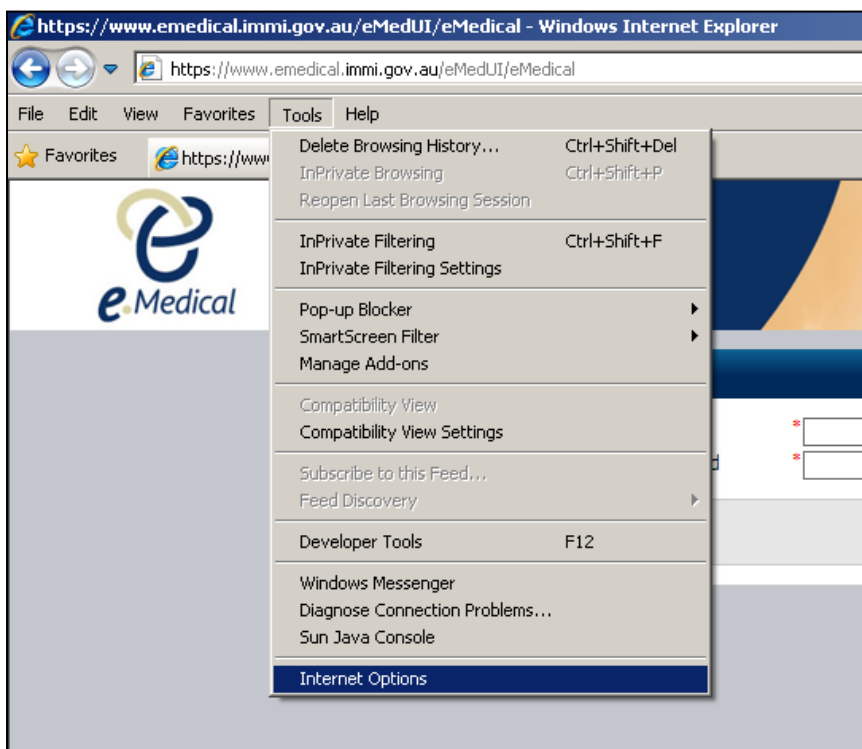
https://www.emedical.immi.gov.au/eMedUI/eMedical - Windows Internet Explorer

https://www.emedical.immi.gov.au/eMedUI/eMedical

File Edit View Favorites Tools Help

Favorites https://www

e Medical

Delete Browsing History... Ctrl+Shift+Del
InPrivate Browsing Ctrl+Shift+P
Reopen Last Browsing Session

InPrivate Filtering Ctrl+Shift+F
InPrivate Filtering Settings

Pop-up Blocker
SmartScreen Filter
Manage Add-ons

Compatibility View
Compatibility View Settings

Subscribe to this Feed...
Feed Discovery

Developer Tools F12

Windows Messenger
Diagnose Connection Problems...
Sun Java Console

Internet Options

*
*